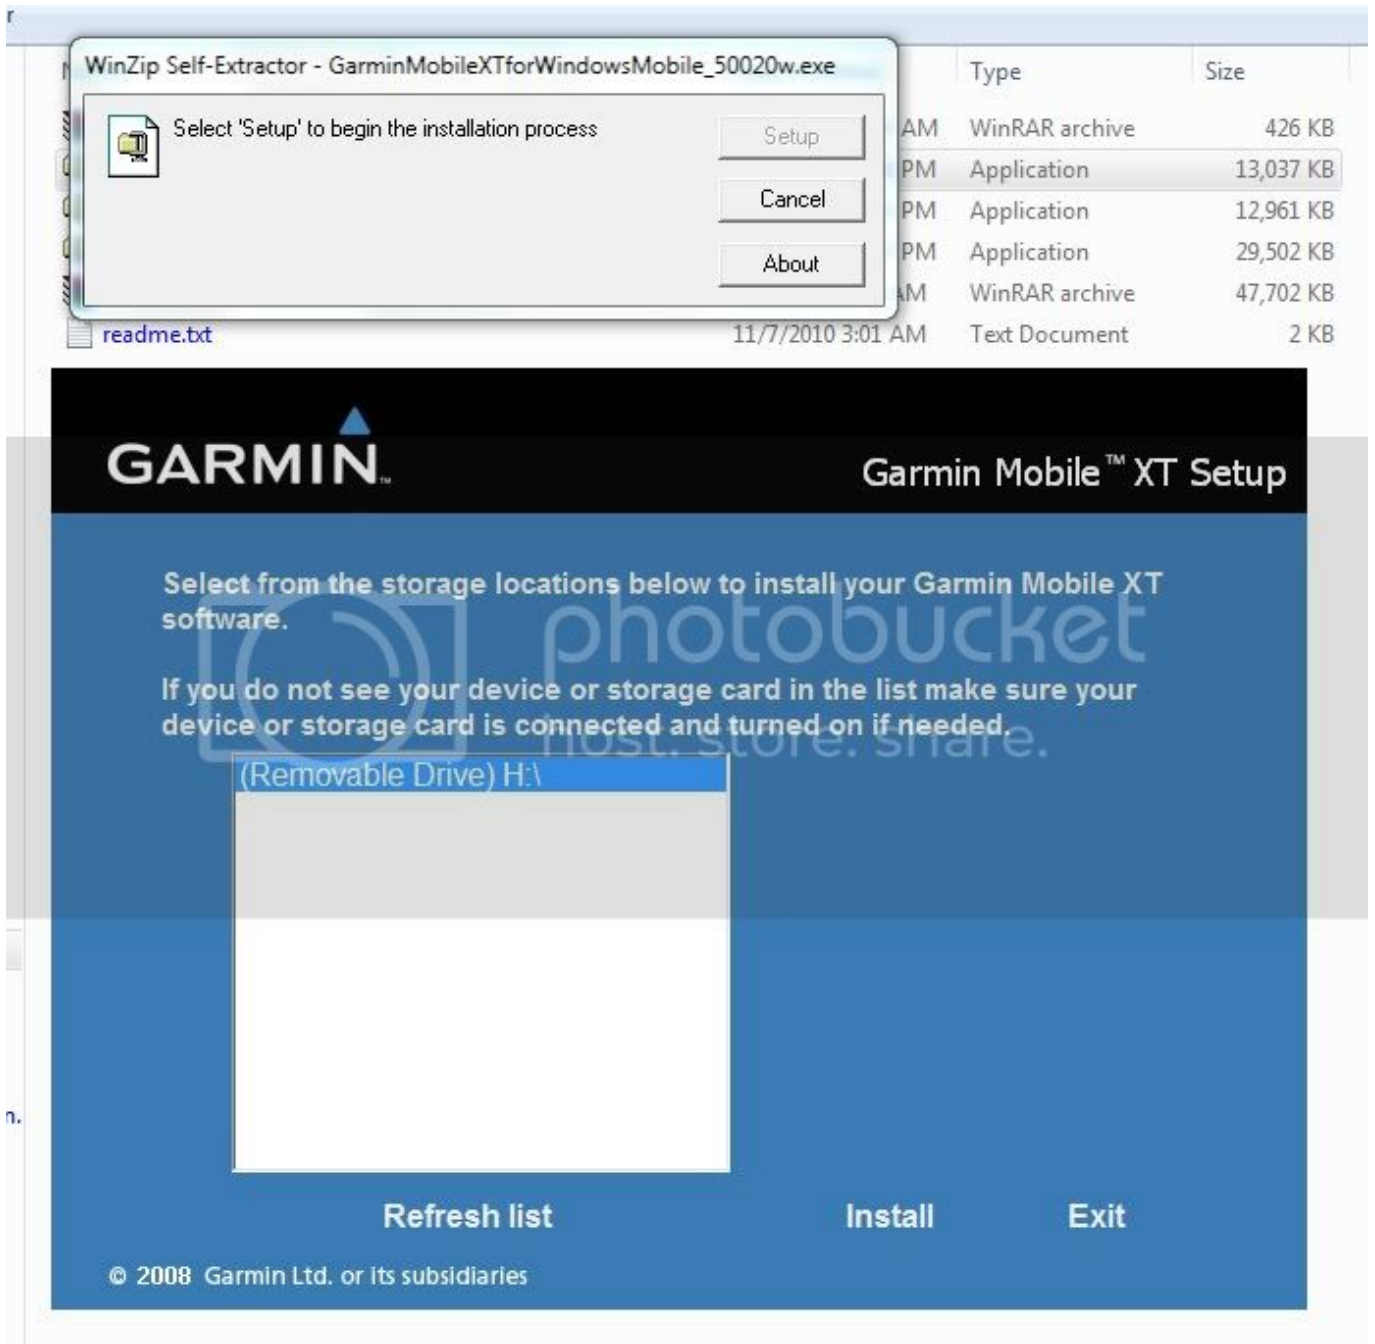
WinZip Self-Extractor - GarminMobileXTforWindowsMobile_50020w.exe

Select 'Setup' to begin the installation process

Setup

Cancel

About

| | Type | Size |
|---|---|---|
| AM | WinRAR archive | 426 KB |
| PM | Application | 13,037 KB |
| PM | Application | 12,961 KB |
| PM | Application | 29,502 KB |
| AM | WinRAR archive | 47,702 KB |
| readme.txt 11/7/2010 3:01 AM | Text Document | 2 KB |

GARMIN.

Garmin Mobile™ XT Setup

Select from the storage locations below to install your Garmin Mobile XT software.

If you do not see your device or storage card in the list make sure your device or storage card is connected and turned on if needed.

photobucket host. store. share.

(Removable Drive) H:\

Refresh list

Install

Exit

© 2008 Garmin Ltd. or its subsidiaries